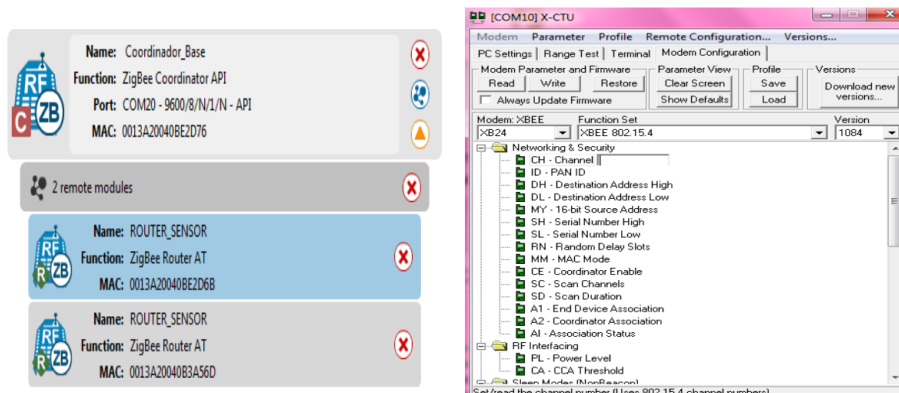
RF
C
ZB

Name: Coordinador_Base
Function: ZigBee Coordinator API
Port: COM20 - 9600/8/N/1/N - API
MAC: 0013A20040BE2D76

2 remote modules

RF
R
ZB

Name: ROUTER_SENSOR
Function: ZigBee Router AT
MAC: 0013A20040BE2D6B

RF
R
ZB

Name: ROUTER_SENSOR
Function: ZigBee Router AT
MAC: 0013A20040B3A56D

[COM10] X-CTU

Modem Parameter Profile Remote Configuration... Versions...

PC Settings Range Test Terminal Modem Configuration

Modem Parameter and Firmware
Read Write Restore
Always Update Firmware

Parameter View
Clear Screen
Show Defaults

Profile
Save
Load

Versions
Download new versions...

Modem: XBEE
XB24

Function Set
XBEE 802.15.4

Version
1084

Networking & Security
CH - Channel
ID - PAN ID
DH - Destination Address High
DL - Destination Address Low
MY - 16-bit Source Address
SH - Serial Number High
SL - Serial Number Low
RN - Random Delay Slots
MM - MAC Mode
CE - Coordinator Enable
SC - Scan Channels
SD - Scan Duration
A1 - End Device Association
A2 - Coordinator Association
AI - Association Status
RF Interfacing
PL - Power Level
CA - CCA Threshold
Sleep Modes (NonBeacon)
Set/read the channel number (Uses 802.15.4 channel numbers)